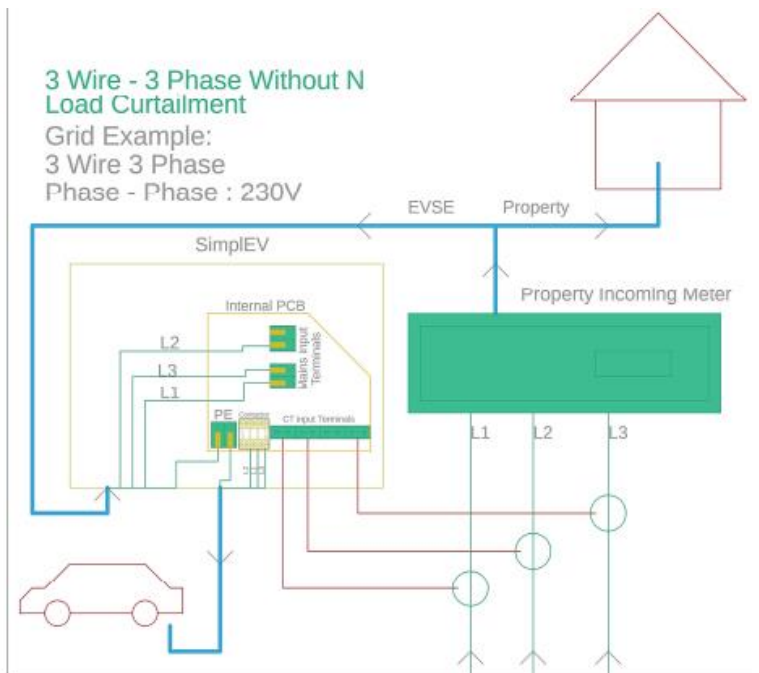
3 Wire - 3 Phase Without N
Load Curtailment

Grid Example:
3 Wire 3 Phase
Phase - Phase : 230V

EVSE

Property

SimplEV

Internal PCB

Property Incoming Meter

L2

L3

L1

Mains Input Terminals

PE

Contactor

CT Input Terminals

L1

L2

L3